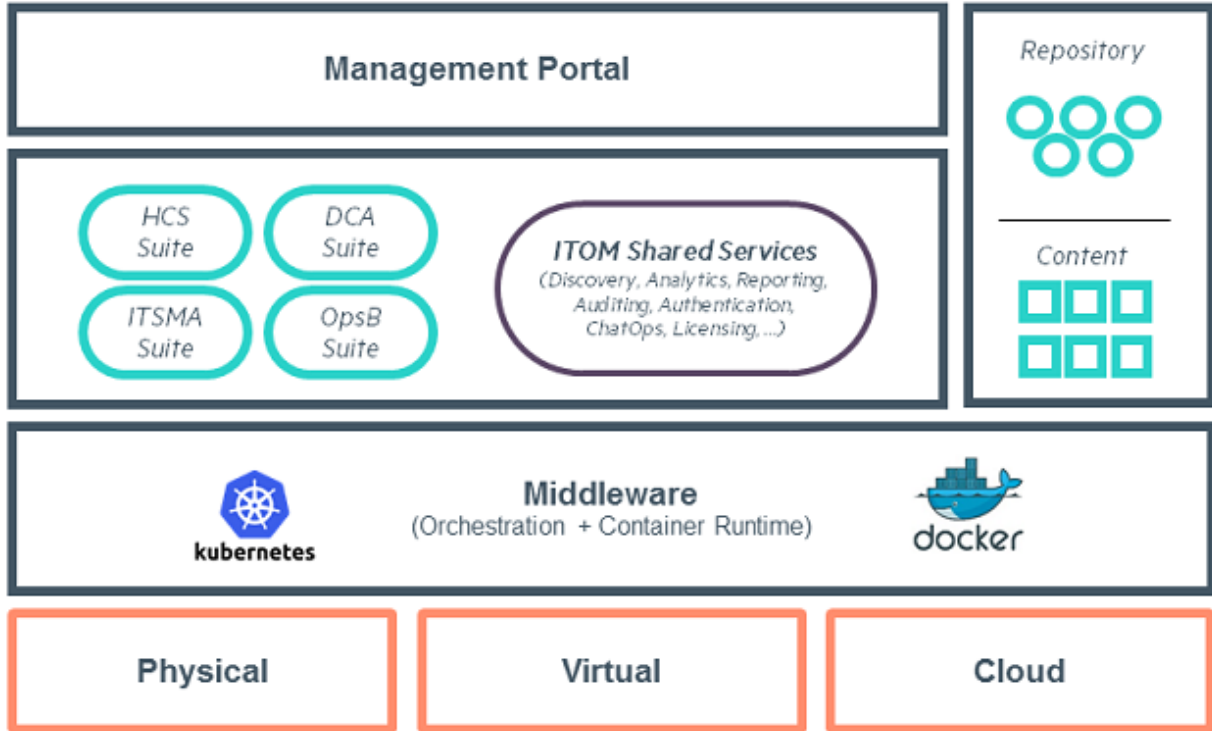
Management Portal

Repository

HCS Suite

DCA Suite

ITSMA Suite

OpsB Suite

ITOM Shared Services
(Discovery, Analytics, Reporting, Auditing, Authentication, ChatOps, Licensing, ...)

Content

kubernetes

Middleware
(Orchestration + Container Runtime)

docker

Physical

Virtual

Cloud